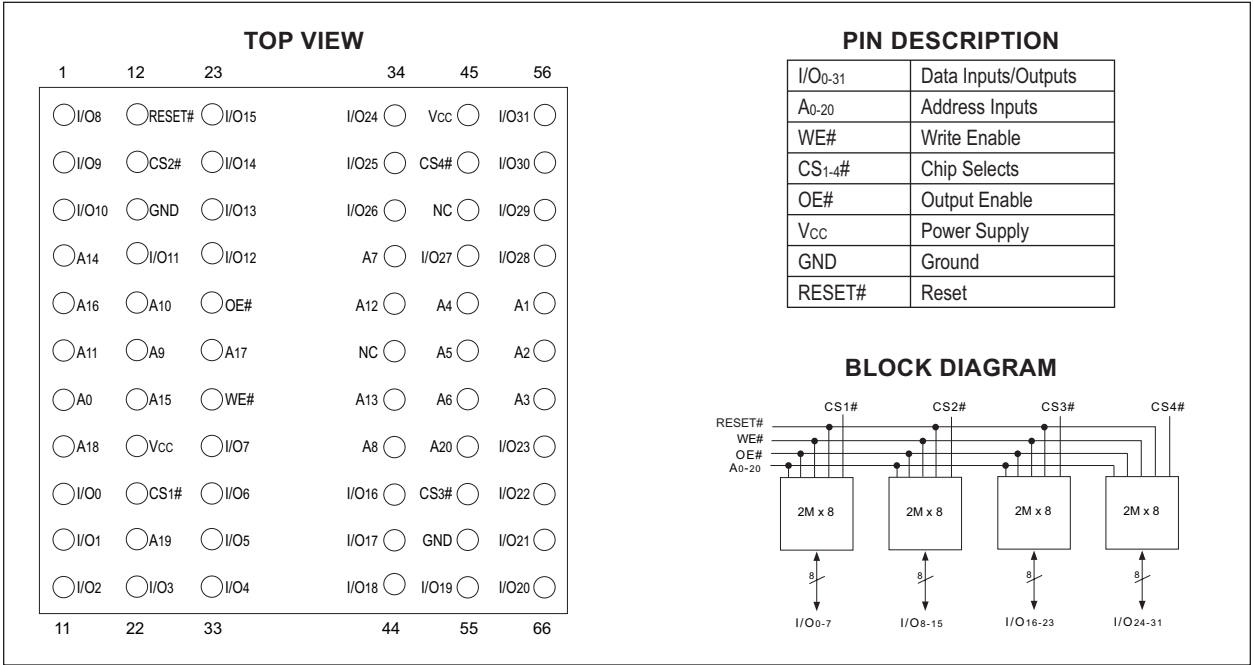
TOP VIEW

1 12 23 34 45 56

I/O8 RESET# I/O15 I/O24 Vcc I/O31

I/O9 CS2# I/O14 I/O25 CS4# I/O30

I/O10 GND I/O13 I/O26 NC I/O29

A14 I/O11 I/O12 A7 I/O27 I/O28

A16 A10 OE# A12 A4 A1

A11 A9 A17 NC A5 A2

A0 A15 WE# A13 A6 A3

A18 Vcc I/O7 A8 A20 I/O23

I/O0 CS1# I/O6 I/O16 CS3# I/O22

I/O1 A19 I/O5 I/O17 GND I/O21

I/O2 I/O3 I/O4 I/O18 I/O19 I/O20

11 22 33 44 55 66

PIN DESCRIPTION

| | |
|---|---|
| $I/O_{0-31}$ | Data Inputs/Outputs |
| $A_{0-20}$ | Address Inputs |
| WE# | Write Enable |
| $CS_{1-4}$# | Chip Selects |
| OE# | Output Enable |
| $V_{CC}$ | Power Supply |
| GND | Ground |
| RESET# | Reset |

BLOCK DIAGRAM

CS1# CS2# CS3# CS4#

RESET#
WE#
OE#
$A_{0-20}$

2M x 8 2M x 8 2M x 8 2M x 8

8 8 8 8

$I/O_{0-7}$ $I/O_{8-15}$ $I/O_{16-23}$ $I/O_{24-31}$